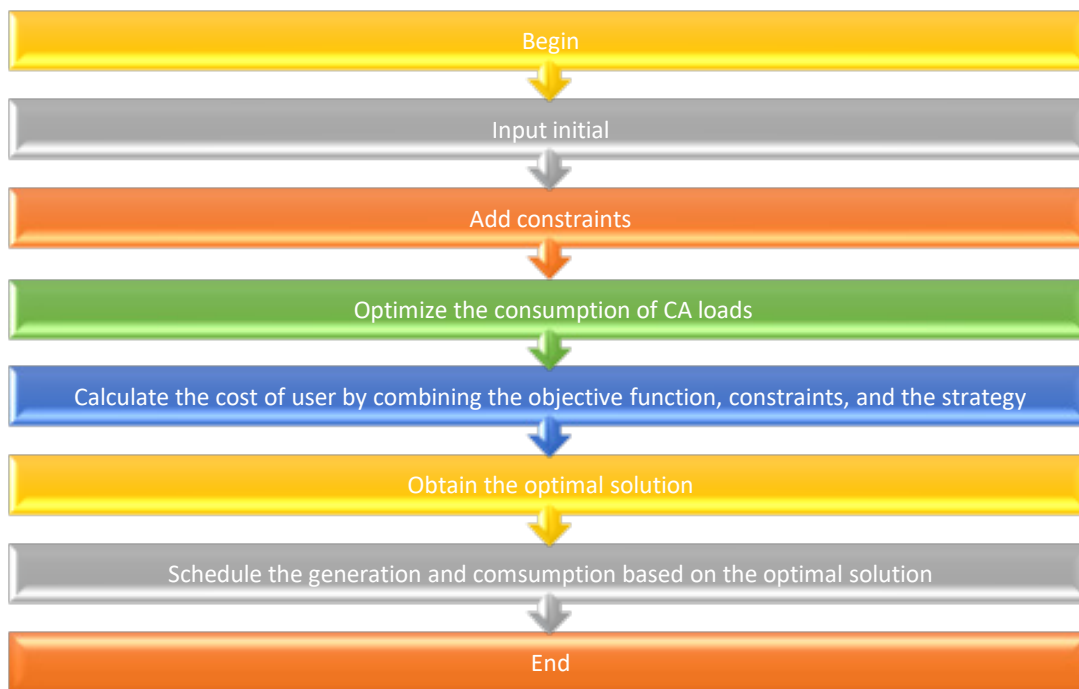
Begin

Input initial

Add constraints

Optimize the consumption of CA loads

Calculate the cost of user by combining the objective function, constraints, and the strategy

Obtain the optimal solution

Schedule the generation and comsumption based on the optimal solution

End